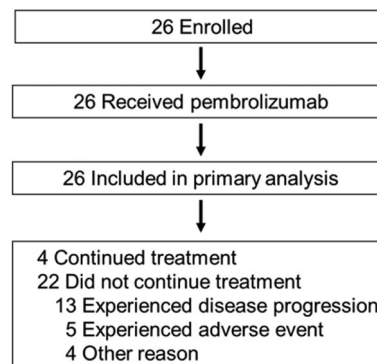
26 Enrolled

26 Received pembrolizumab

26 Included in primary analysis

4 Continued treatment
22 Did not continue treatment
13 Experienced disease progression
5 Experienced adverse event
4 Other reason